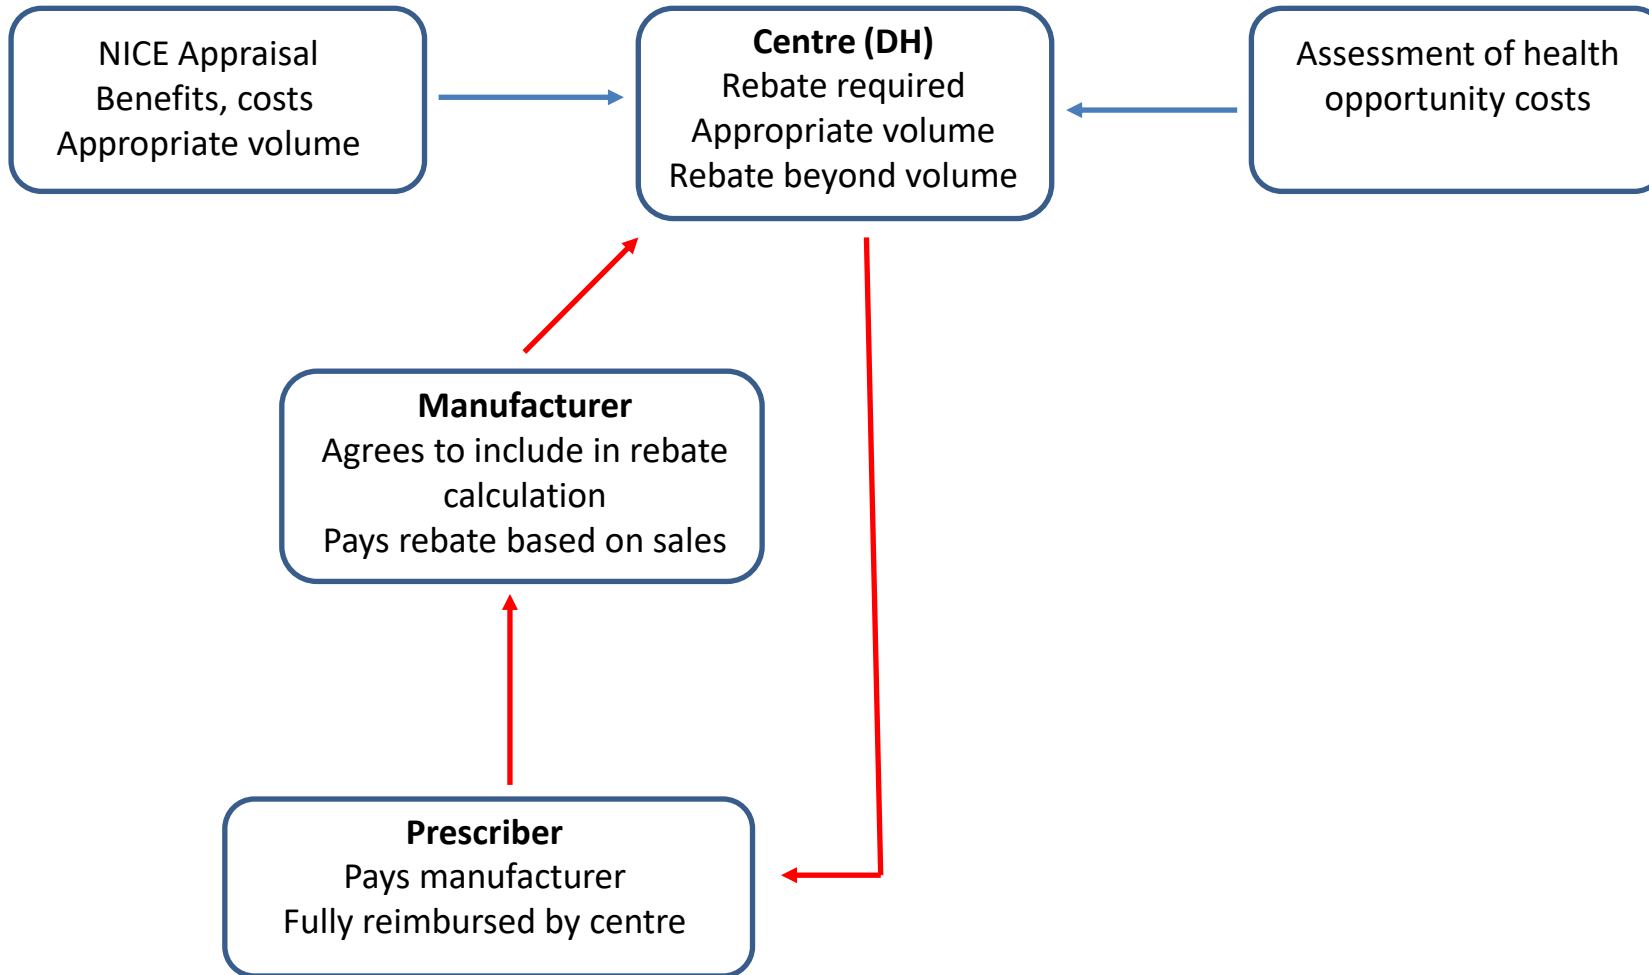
NICE Appraisal
Benefits, costs
Appropriate volume

**Centre (DH)**
Rebate required
Appropriate volume
Rebate beyond volume

Assessment of health opportunity costs

**Manufacturer**
Agrees to include in rebate calculation
Pays rebate based on sales

**Prescriber**
Pays manufacturer
Fully reimbursed by centre